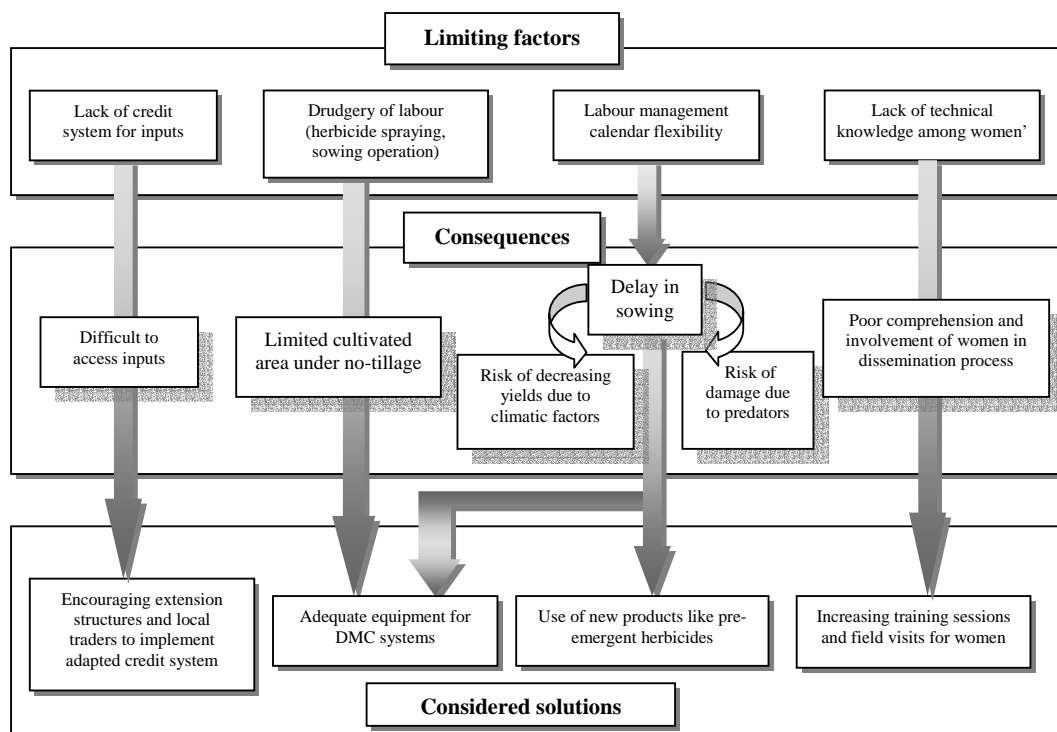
Limiting factors

Lack of credit system for inputs

Drudgery of labour (herbicide spraying, sowing operation)

Labour management calendar flexibility

Lack of technical knowledge among women'

Consequences

Difficult to access inputs

Limited cultivated area under no-tillage

Delay in sowing

Risk of decreasing yields due to climatic factors

Risk of damage due to predators

Poor comprehension and involvement of women in dissemination process

Encouraging extension structures and local traders to implement adapted credit system

Adequate equipment for DMC systems

Use of new products like pre-emergent herbicides

Increasing training sessions and field visits for women

Considered solutions